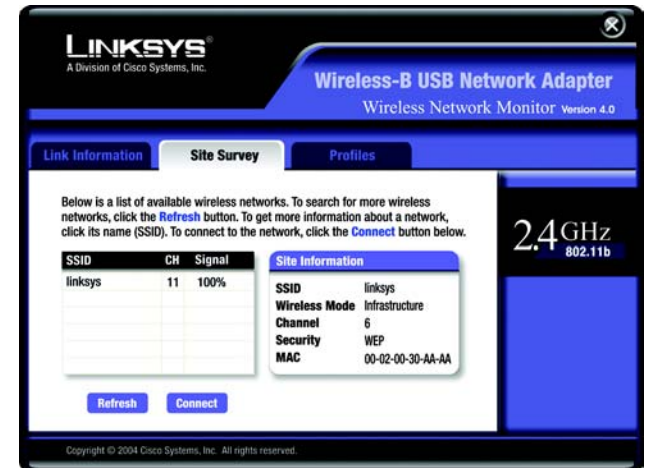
LINKSYS®
A Division of Cisco Systems, Inc.

Wireless-B USB Network Adapter
Wireless Network Monitor Version 4.0

Link Information | Site Survey | Profiles

Below is a list of available wireless networks. To search for more wireless networks, click the Refresh button. To get more information about a network, click its name (SSID). To connect to the network, click the Connect button below.

| SSID | CH | Signal |
|---|---|---|
| linksys | 11 | 100% |

Site Information

| SSID | linksys |
|---|---|
| Wireless Mode | Infrastructure |
| Channel | 6 |
| Security | WEP |
| MAC | 00-02-00-30-AA-AA |

2.4GHz
802.11b

Refresh Connect

Copyright © 2004 Cisco Systems, Inc. All rights reserved.